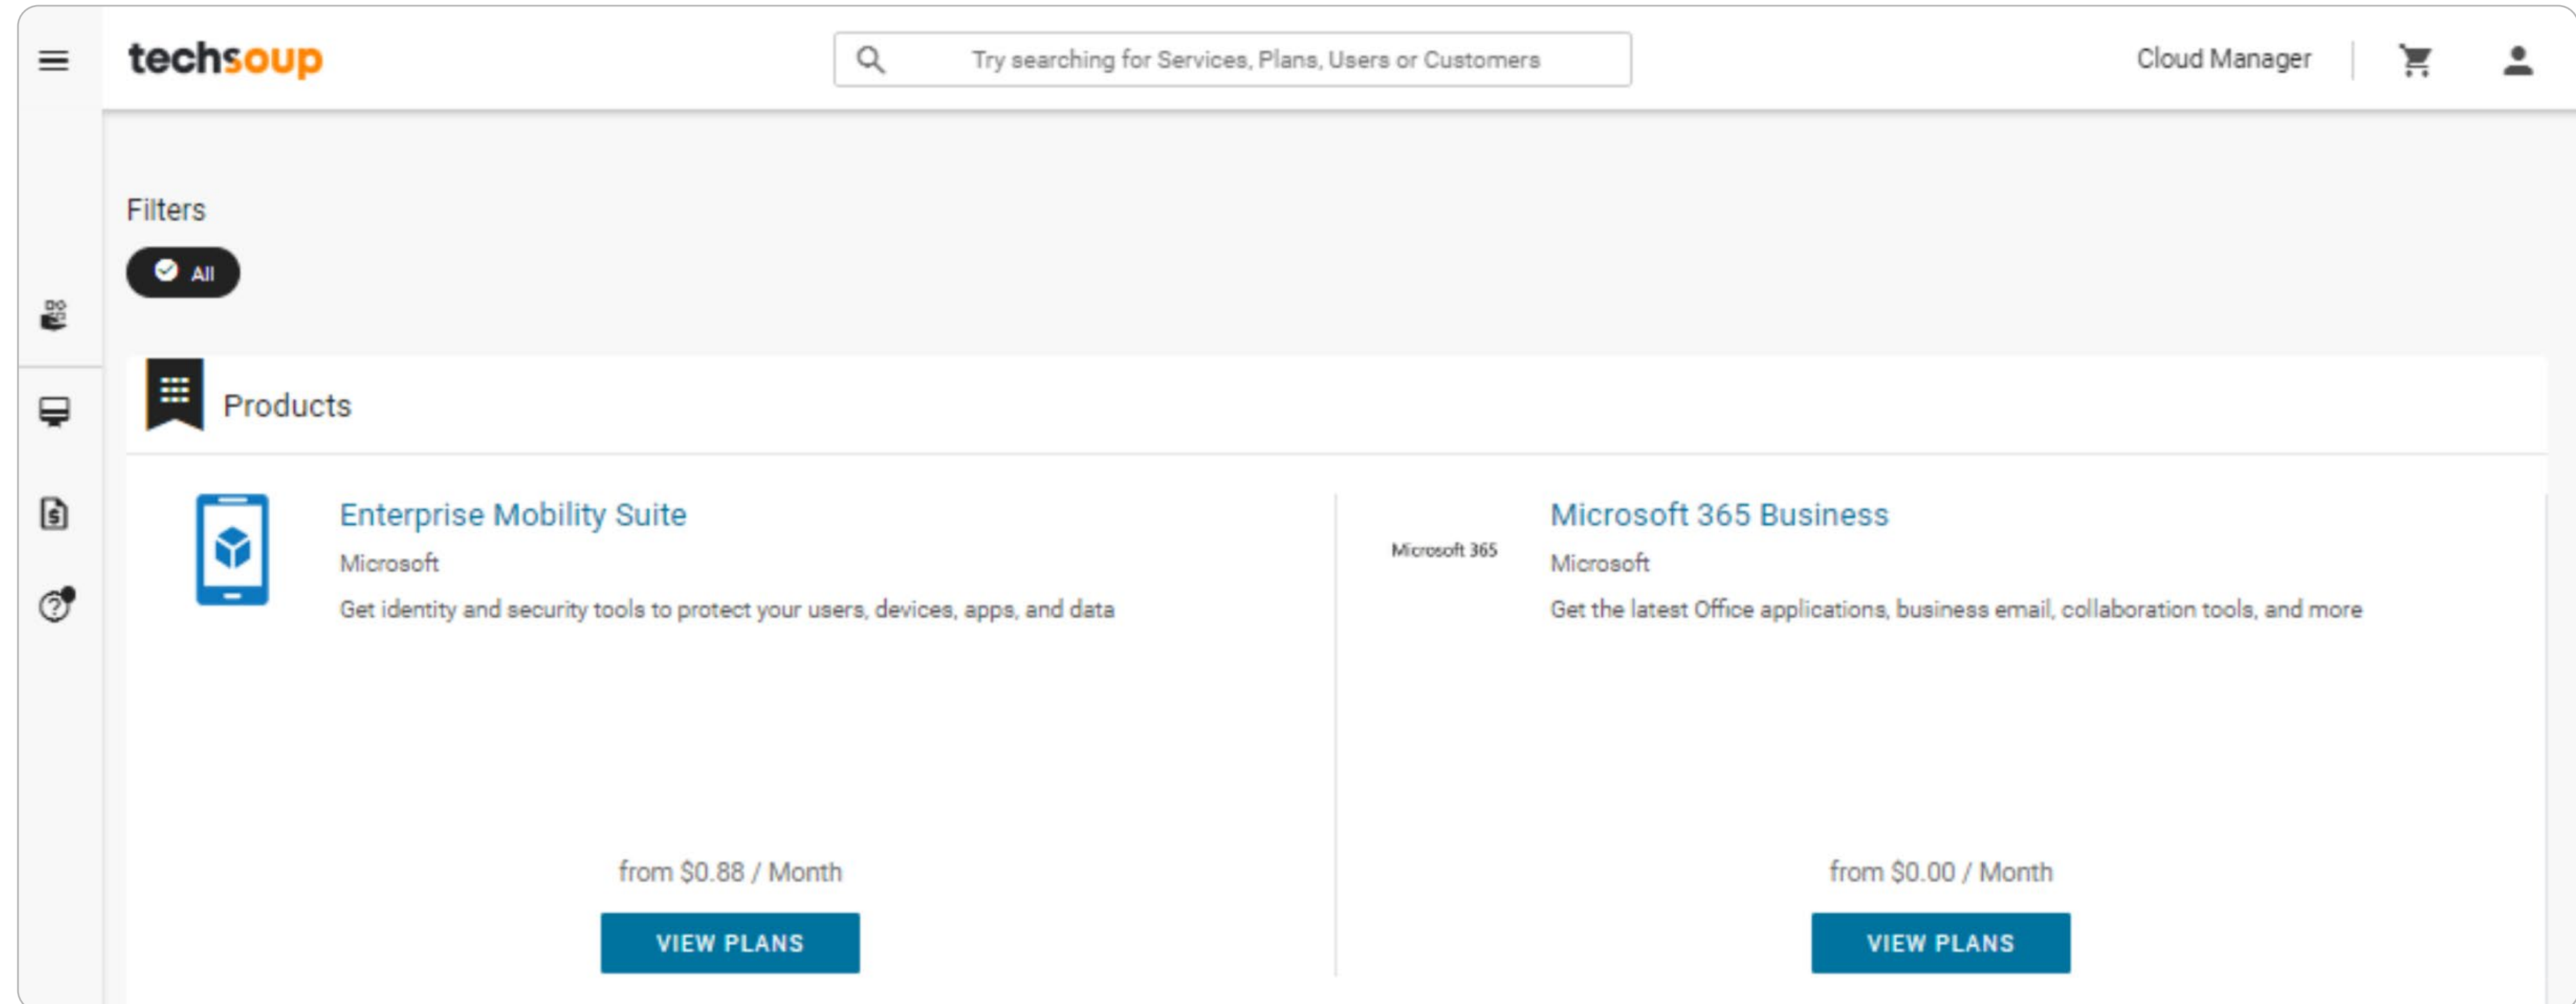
techsoup

Try searching for Services, Plans, Users or Customers

Cloud Manager

Filters

All

Products

Enterprise Mobility Suite

Microsoft

Get identity and security tools to protect your users, devices, apps, and data

from $0.88 / Month

VIEW PLANS

Microsoft 365

Microsoft 365 Business

Microsoft

Get the latest Office applications, business email, collaboration tools, and more

from $0.00 / Month

VIEW PLANS